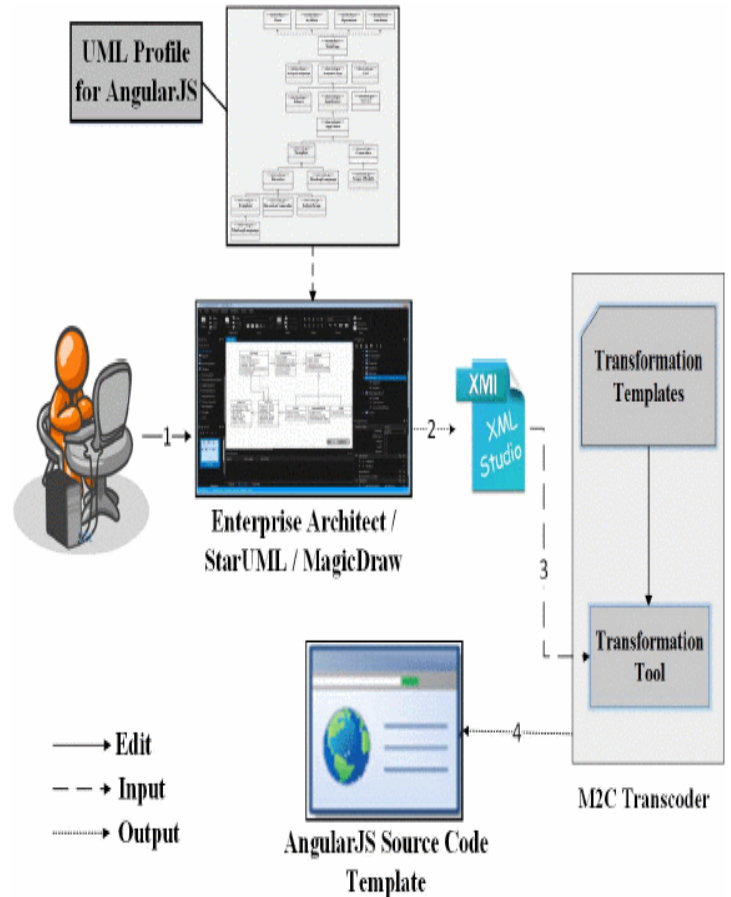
UML Profile for AngularJS

1

2

XMI

XML Studio

Enterprise Architect / StarUML / MagicDraw

Transformation Templates

3

Transformation Tool

4

Edit

Input

Output

AngularJS Source Code Template

M2C Transcoder